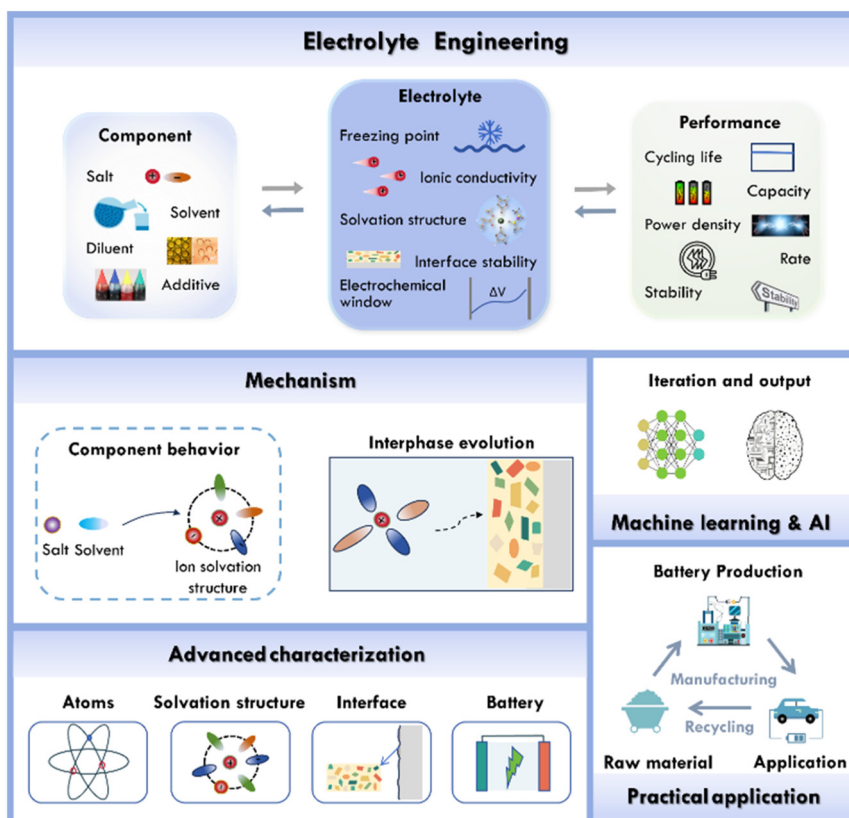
Electrolyte Engineering

Component

Salt

Solvent

Diluent

Additive

Electrolyte

Freezing point

Ionic conductivity

Solvation structure

Interface stability

Electrochemical window

ΔV

Performance

Cycling life

Capacity

Power density

Rate

Stability

Stability

Mechanism

Component behavior

Salt Solvent

Ion solvation structure

Interphase evolution

Iteration and output

Machine learning & AI

Advanced characterization

Atoms

Solvation structure

Interface

Battery

Battery Production

Manufacturing

Recycling

Raw material

Application

Practical application